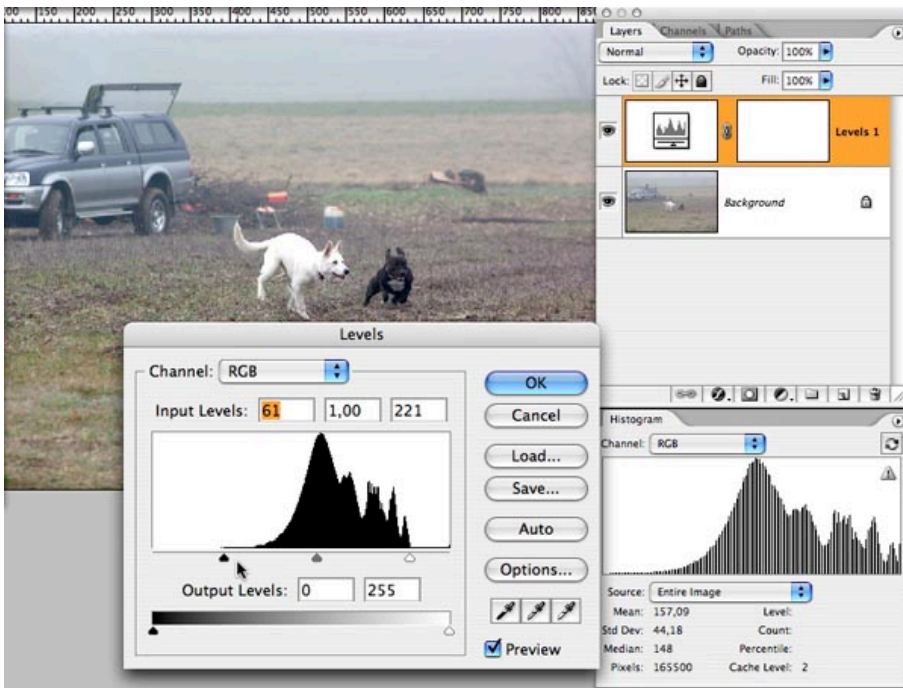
00 150 200 250 300 350 400 450 500 550 600 650 700 750 800 850

Layers Channels Paths

Normal Opacity: 100%

Lock: Fill: 100%

Levels 1

Background

Levels

Channel: RGB

Input Levels: 61 1,00 221

Output Levels: 0 255

OK

Cancel

Load...

Save...

Auto

Options...

Preview

Histogram

Channel: RGB

Source: Entire Image

Mean: 157,09 Level:

Std Dev: 44,18 Count:

Median: 148 Percentile:

Pixels: 165500 Cache Level: 2